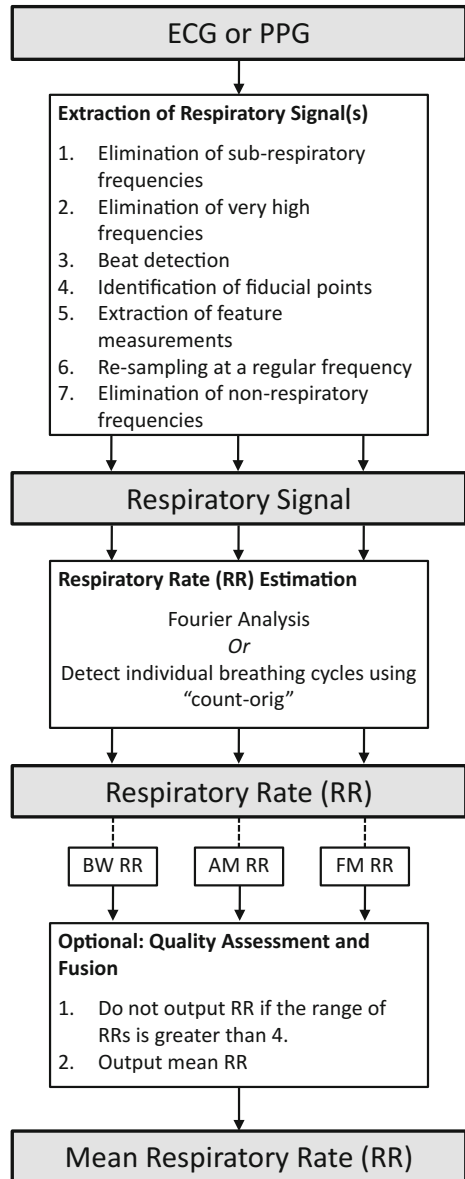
ECG or PPG

**Extraction of Respiratory Signal(s)**

1. Elimination of sub-respiratory frequencies
2. Elimination of very high frequencies
3. Beat detection
4. Identification of fiducial points
5. Extraction of feature measurements
6. Re-sampling at a regular frequency
7. Elimination of non-respiratory frequencies

Respiratory Signal

**Respiratory Rate (RR) Estimation**

Fourier Analysis
*Or*
Detect individual breathing cycles using "count-orig"

Respiratory Rate (RR)

BW RR

AM RR

FM RR

**Optional: Quality Assessment and Fusion**

1. Do not output RR if the range of RRs is greater than 4.
2. Output mean RR

Mean Respiratory Rate (RR)